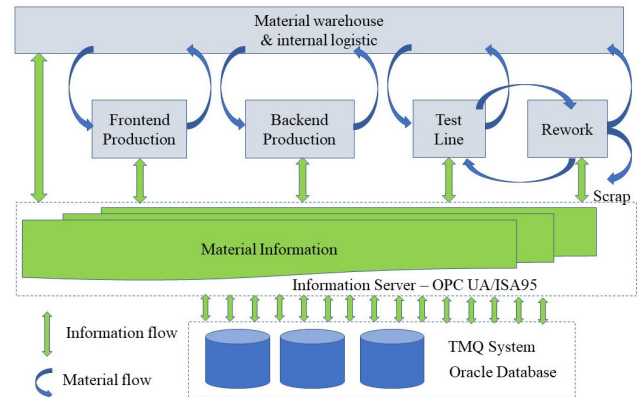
Material warehouse
& internal logistic

Frontend Production

Backend Production

Test Line

Rework

Scrap

Material Information

Information Server – OPC UA/ISA95

Information flow

Material flow

TMQ System
Oracle Database